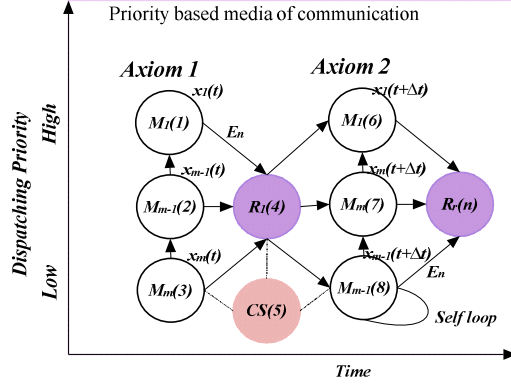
Priority based media of communication

Axiom 1

Axiom 2

Dispatching Priority

High

Low

$x_1(t)$

$M_1(1)$

$E_n$

$x_{m-1}(t)$

$M_{m-1}(2)$

$R_1(4)$

$x_m(t)$

$M_m(3)$

$CS(5)$

$x_1(t+\Delta t)$

$M_1(6)$

$x_m(t+\Delta t)$

$M_m(7)$

$R_r(n)$

$x_{m-1}(t+\Delta t)$

$M_{m-1}(8)$

$E_n$

Self loop

Time